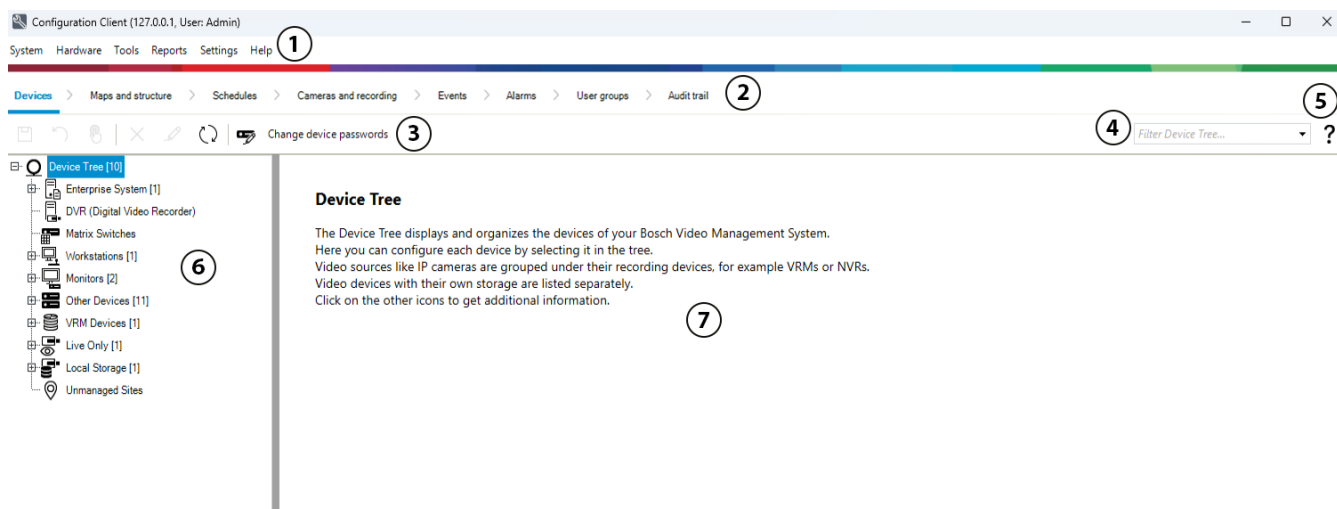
Configuration Client (127.0.0.1, User: Admin)

System Hardware Tools Reports Settings Help 1

Devices > Maps and structure > Schedules > Cameras and recording > Events > Alarms > User groups > Audit trail 2

5

Change device passwords 3

4 Filter Device Tree... ?

Device Tree [10]
Enterprise System [1]
DVR (Digital Video Recorder)
Matrix Switches
Workstations [1]
Monitors [2]
Other Devices [11]
VRM Devices [1]
Live Only [1]
Local Storage [1]
Unmanaged Sites

6

Device Tree

The Device Tree displays and organizes the devices of your Bosch Video Management System.
Here you can configure each device by selecting it in the tree.
Video sources like IP cameras are grouped under their recording devices, for example VRMs or NVRs.
Video devices with their own storage are listed separately.
Click on the other icons to get additional information.

7